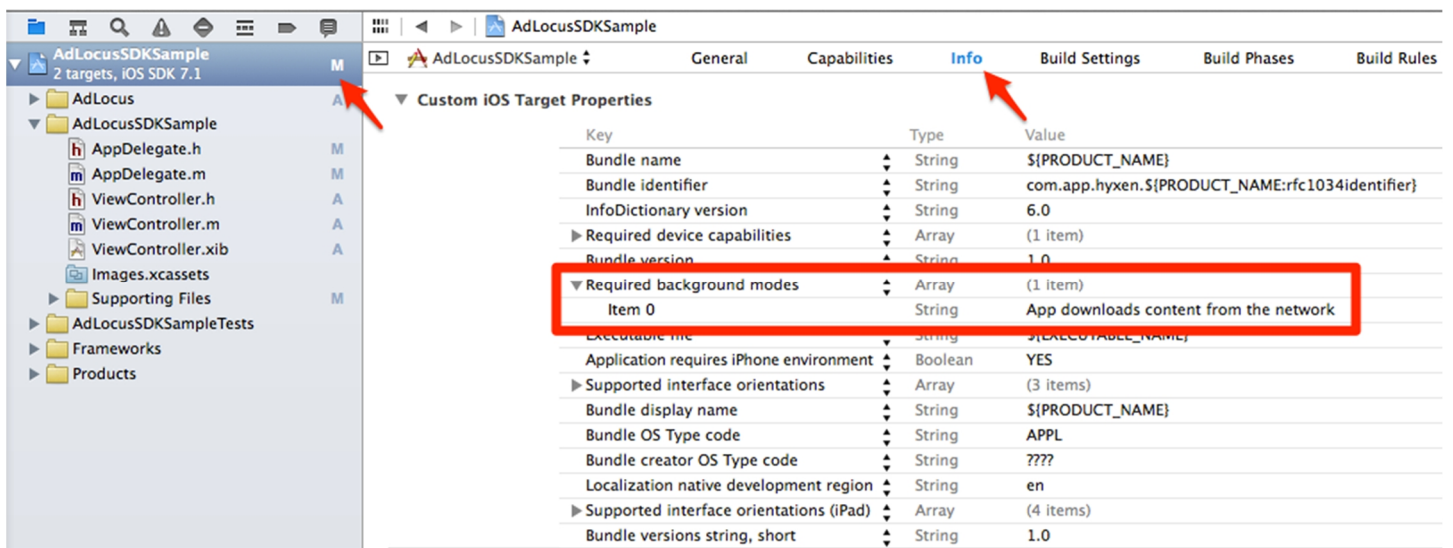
AdLocusSDKSample
2 targets, iOS SDK 7.1 M
AdLocus A
AdLocusSDKSample
h AppDelegate.h M
m AppDelegate.m M
h ViewController.h A
m ViewController.m A
ViewController.xib A
Images.xcassets
Supporting Files M
AdLocusSDKSampleTests
Frameworks
Products

AdLocusSDKSample

AdLocusSDKSample General Capabilities Info Build Settings Build Phases Build Rules

Custom iOS Target Properties

| Key | Type | Value |
|---|---|---|
| Bundle name | String | ${PRODUCT_NAME} |
| Bundle identifier | String | com.app.hyxen.${PRODUCT_NAME:rfc1034identifier} |
| InfoDictionary version | String | 6.0 |
| Required device capabilities | Array | (1 item) |
| Bundle version | String | 1.0 |
| Required background modes | Array | (1 item) |
| Item 0 | String | App downloads content from the network |
| Executable file | String | ${EXECUTABLE_NAME} |
| Application requires iPhone environment | Boolean | YES |
| Supported interface orientations | Array | (3 items) |
| Bundle display name | String | ${PRODUCT_NAME} |
| Bundle OS Type code | String | APPL |
| Bundle creator OS Type code | String | ???? |
| Localization native development region | String | en |
| Supported interface orientations (iPad) | Array | (4 items) |
| Bundle versions string, short | String | 1.0 |